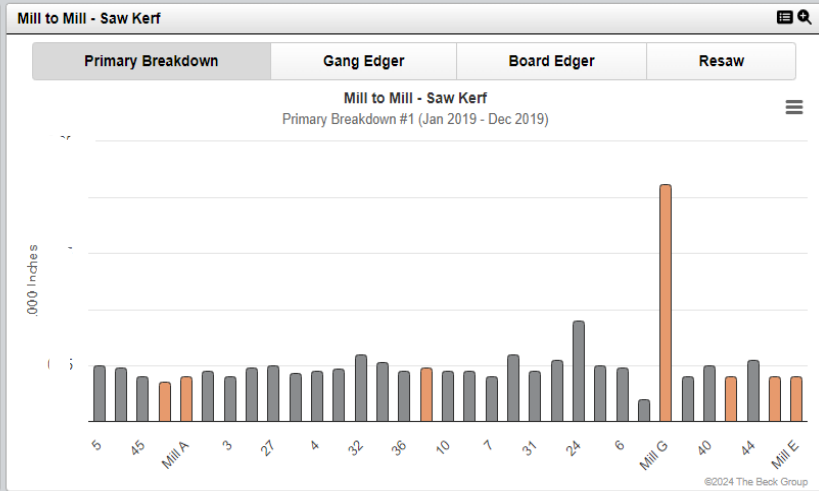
Mill to Mill - Saw Kerf

Primary Breakdown | Gang Edger | Board Edger | Resaw

Mill to Mill - Saw Kerf
Primary Breakdown #1 (Jan 2019 - Dec 2019)

.000 Inches

5
45
Mill A
3
27
4
32
36
10
7
31
24
6
Mill G
40
44
Mill E

©2024 The Beck Group